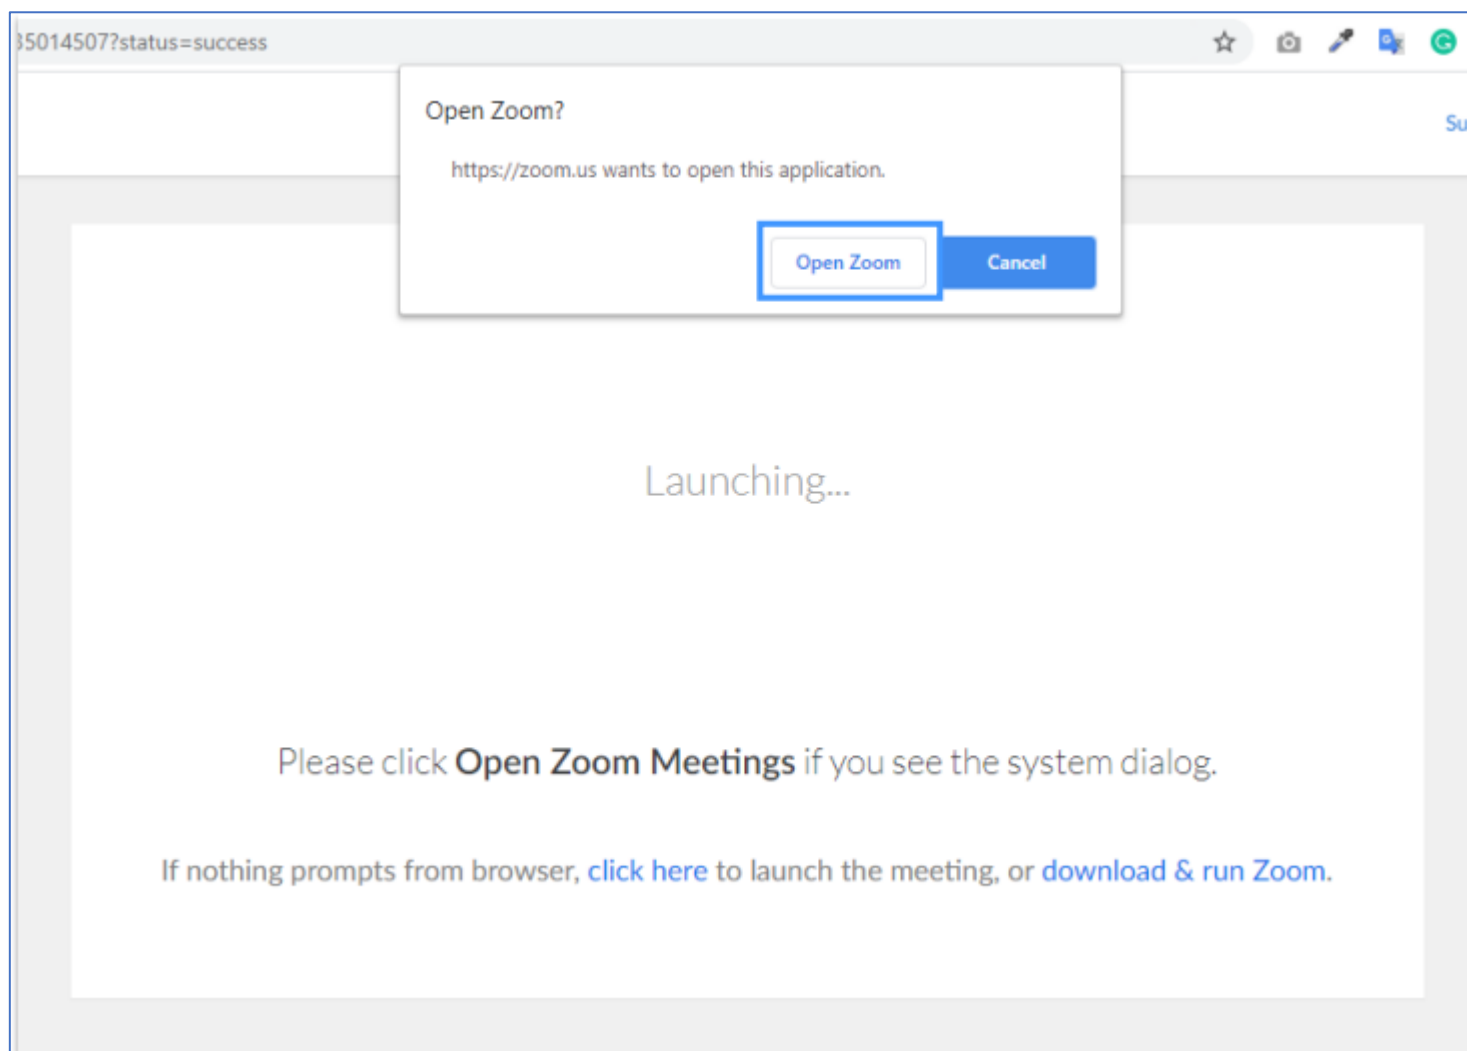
35014507?status=success

Su

Open Zoom?

https://zoom.us wants to open this application.

Open Zoom

Cancel

Launching...

Please click **Open Zoom Meetings** if you see the system dialog.

If nothing prompts from browser, click here to launch the meeting, or download & run Zoom.